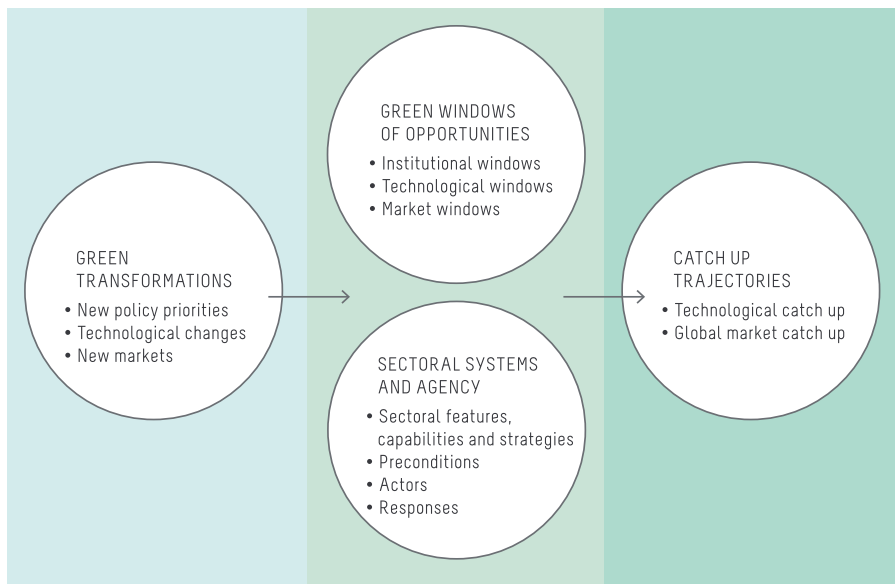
GREEN TRANSFORMATIONS

• New policy priorities
• Technological changes
• New markets

GREEN WINDOWS OF OPPORTUNITIES

• Institutional windows
• Technological windows
• Market windows

SECTORAL SYSTEMS AND AGENCY

• Sectoral features, capabilities and strategies
• Preconditions
• Actors
• Responses

CATCH UP TRAJECTORIES

• Technological catch up
• Global market catch up